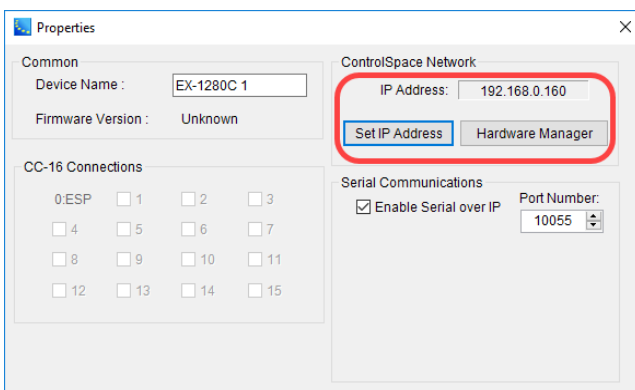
Properties
X

Common
Device Name : EX-1280C 1
Firmware Version : Unknown

CC-16 Connections
0:ESP 1 2 3
4 5 6 7
8 9 10 11
12 13 14 15

ControlSpace Network
IP Address: 192.168.0.160
Set IP Address
Hardware Manager

Serial Communications
Enable Serial over IP
Port Number:
10055